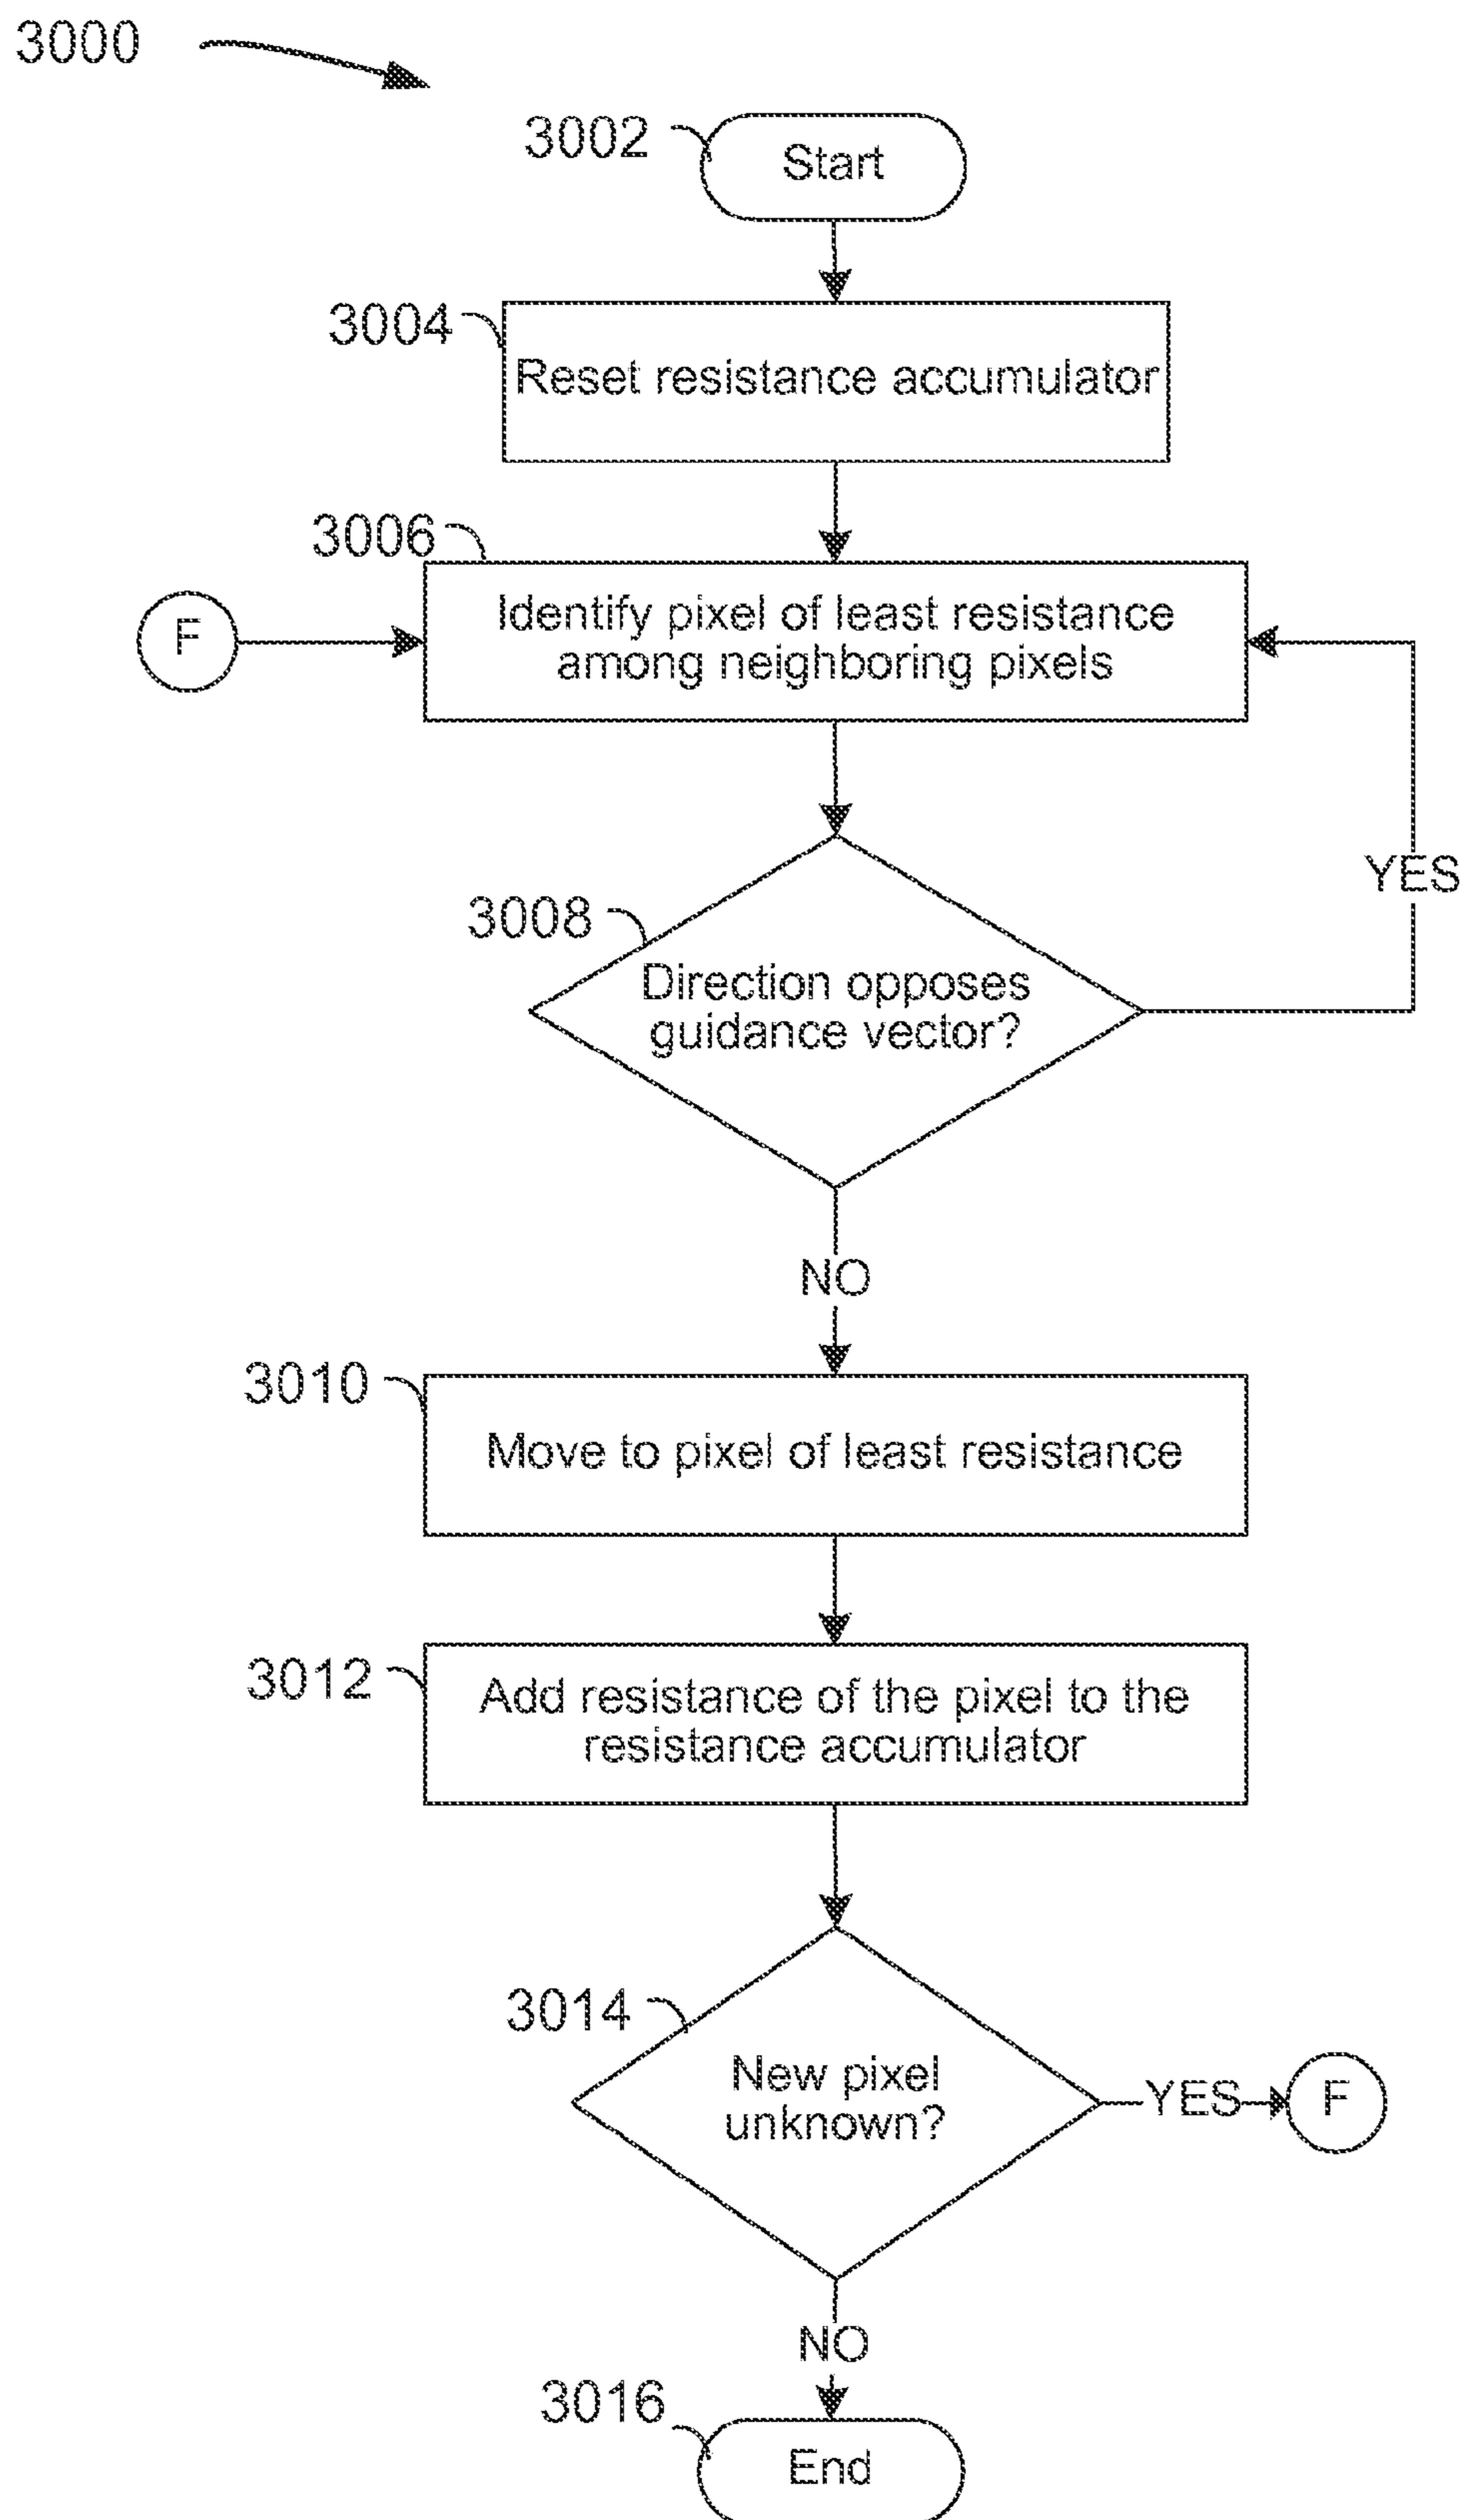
3000

3002

Start

3004

Reset resistance accumulator

3006

F

Identify pixel of least resistance among neighboring pixels

YES

3008

Direction opposes guidance vector?

NO

3010

Move to pixel of least resistance

3012

Add resistance of the pixel to the resistance accumulator

3014

New pixel unknown?

YES

F

NO

3016

End